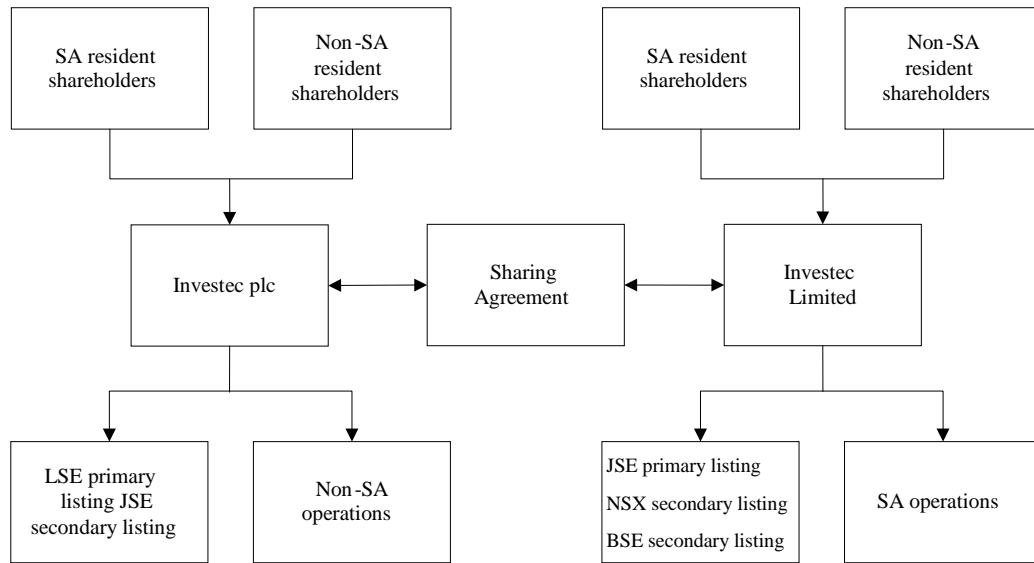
SA resident shareholders

Non-SA resident shareholders

SA resident shareholders

Non-SA resident shareholders

Investec plc

Sharing Agreement

Investec Limited

LSE primary listing JSE secondary listing

Non-SA operations

JSE primary listing
NSX secondary listing
BSE secondary listing

SA operations